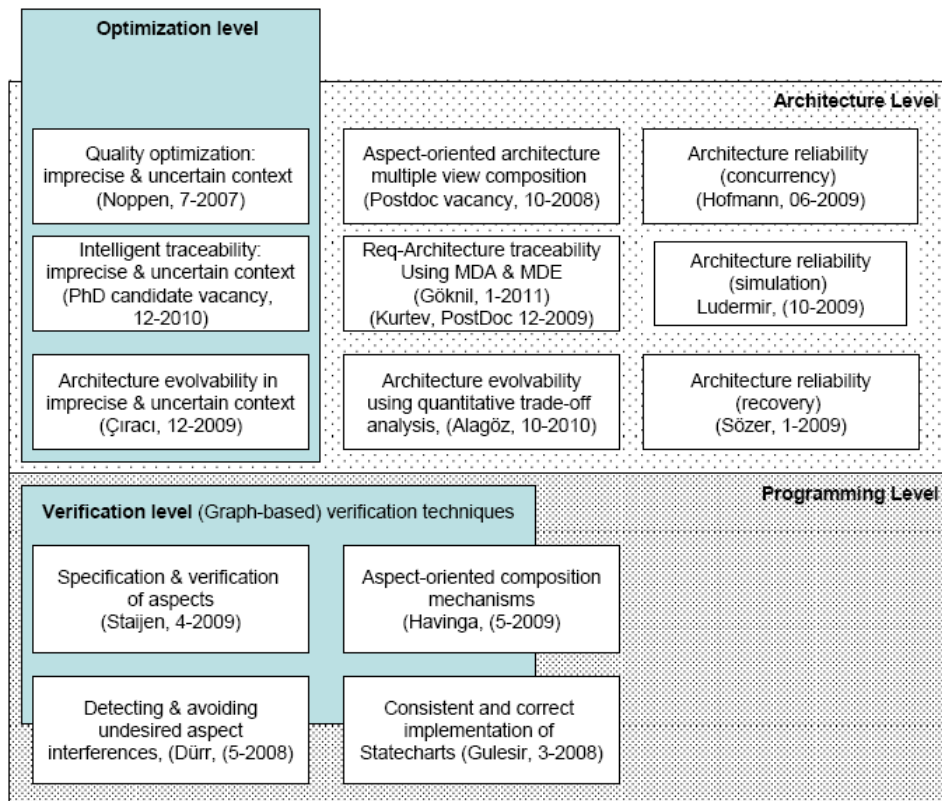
Optimization level

Architecture Level

Quality optimization: imprecise & uncertain context (Noppen, 7-2007)

Aspect-oriented architecture multiple view composition (Postdoc vacancy, 10-2008)

Architecture reliability (concurrency) (Hofmann, 06-2009)

Intelligent traceability: imprecise & uncertain context (PhD candidate vacancy, 12-2010)

Req-Architecture traceability Using MDA & MDE (Göknil, 1-2011) (Kurtev, PostDoc 12-2009)

Architecture reliability (simulation) Ludermir, (10-2009)

Architecture evolvability in imprecise & uncertain context (Çıracı, 12-2009)

Architecture evolvability using quantitative trade-off analysis, (Alagöz, 10-2010)

Architecture reliability (recovery) (Sözer, 1-2009)

Programming Level

Verification level (Graph-based) verification techniques

Specification & verification of aspects (Staijen, 4-2009)

Aspect-oriented composition mechanisms (Havinga, (5-2009)

Detecting & avoiding undesired aspect interferences, (Dürr, (5-2008)

Consistent and correct implementation of Statecharts (Gulesir, 3-2008)